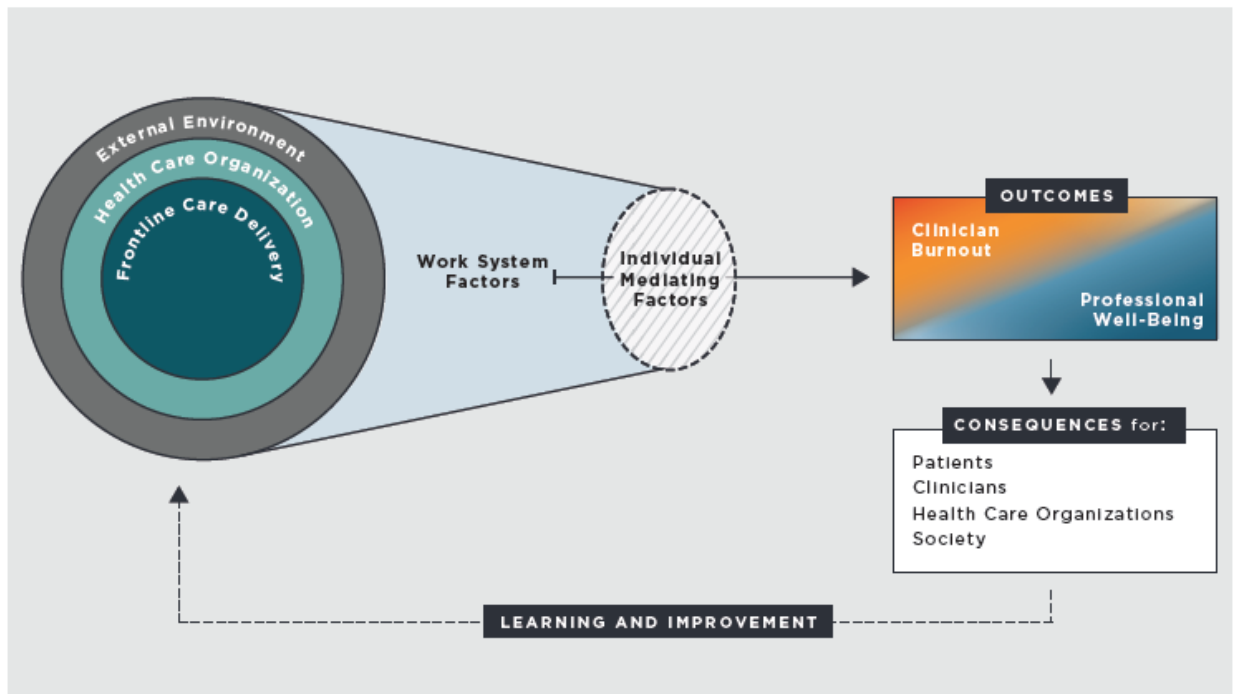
External Environment
Health Care Organization
Frontline Care Delivery

Work System Factors

Individual Mediating Factors

OUTCOMES
Clinician Burnout
Professional Well-Being

CONSEQUENCES for:
Patients
Clinicians
Health Care Organizations
Society

LEARNING AND IMPROVEMENT